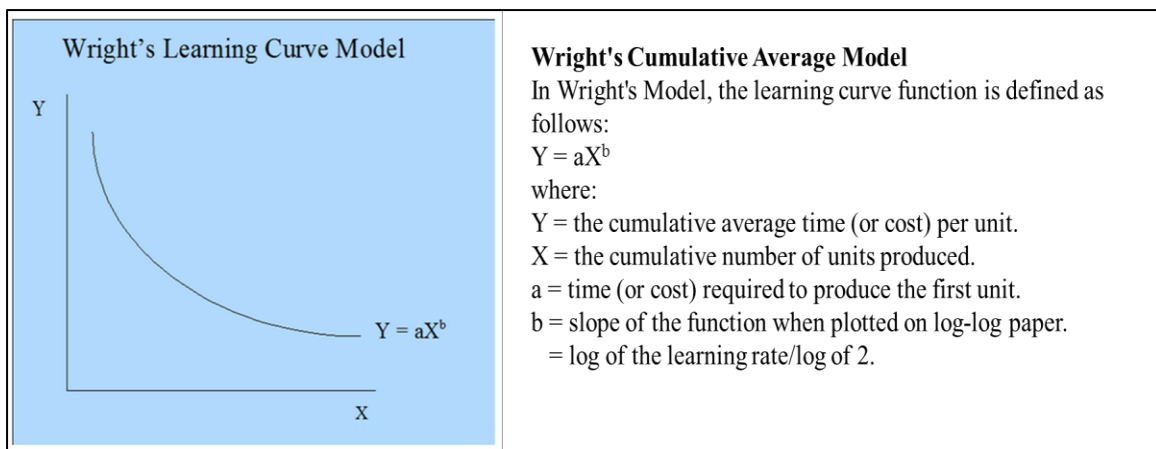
Wright's Learning Curve Model

Y

$Y = aX^b$

X

**Wright's Cumulative Average Model**
In Wright's Model, the learning curve function is defined as follows:
$Y = aX^b$
where:
Y = the cumulative average time (or cost) per unit.
X = the cumulative number of units produced.
a = time (or cost) required to produce the first unit.
b = slope of the function when plotted on log-log paper.
= log of the learning rate/log of 2.